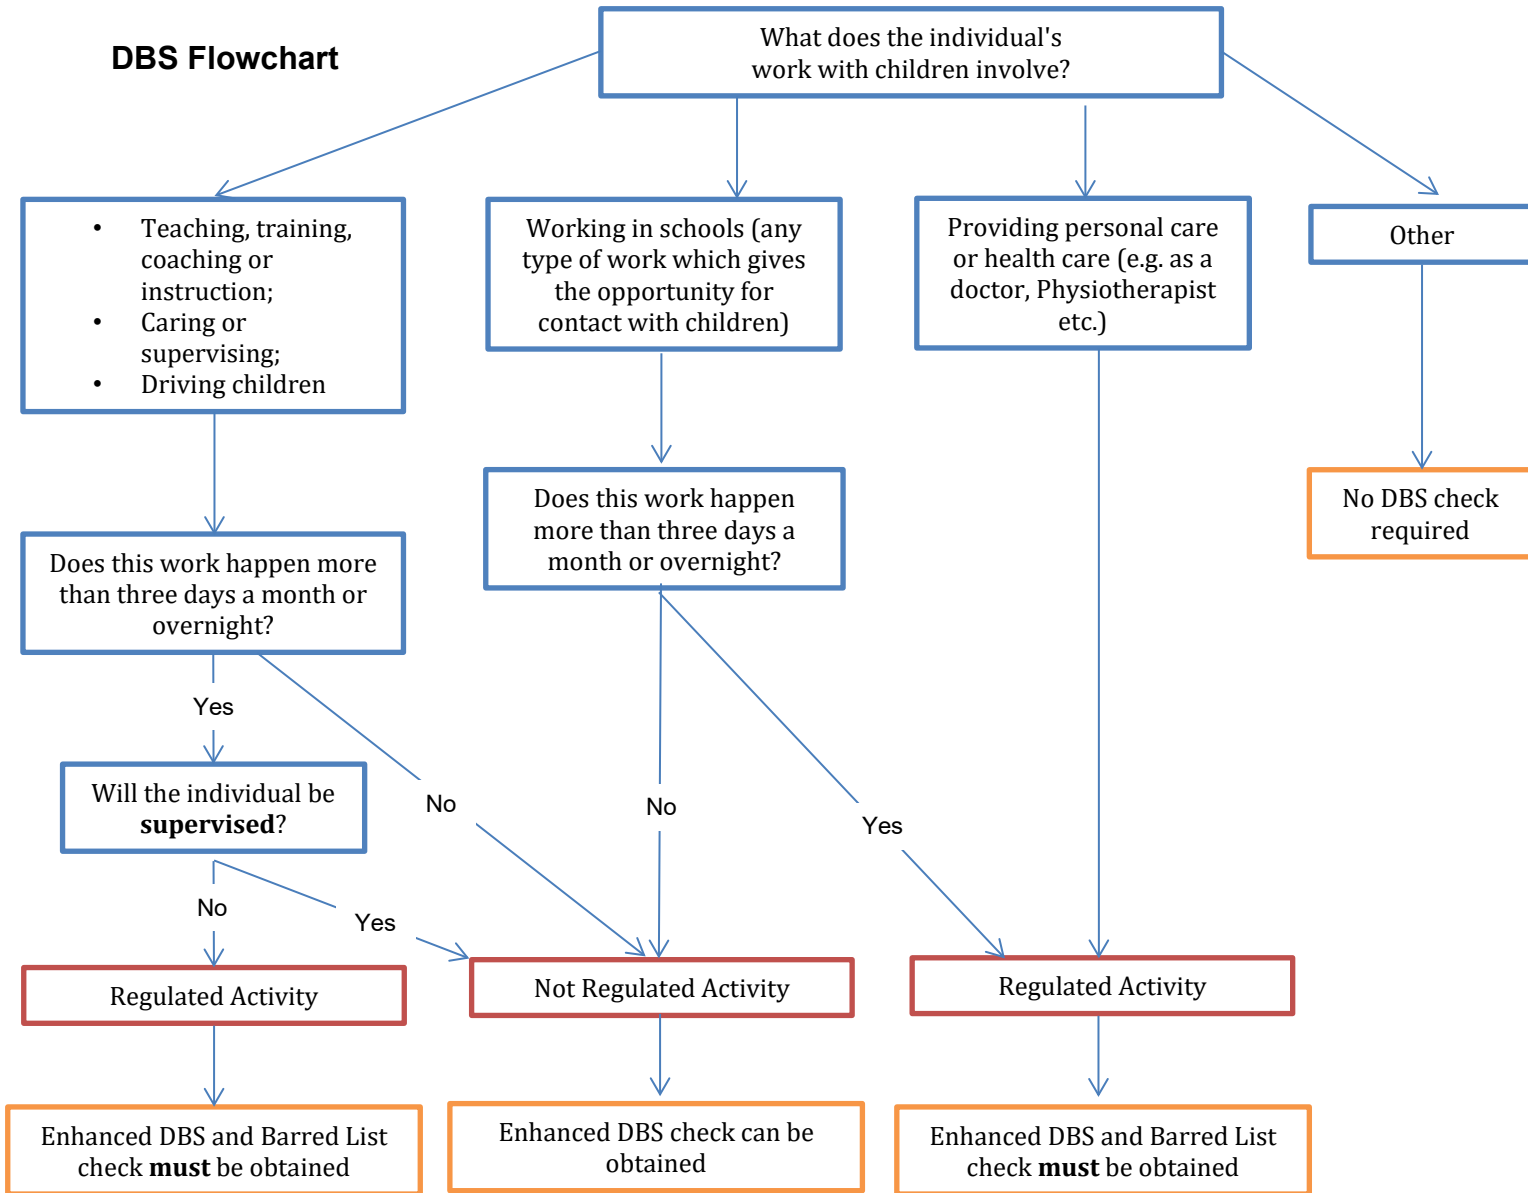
DBS Flowchart

What does the individual's work with children involve?

- Teaching, training, coaching or instruction;
- Caring or supervising;
- Driving children

Working in schools (any type of work which gives the opportunity for contact with children)

Providing personal care or health care (e.g. as a doctor, Physiotherapist etc.)

Other

Does this work happen more than three days a month or overnight?

No DBS check required

Does this work happen more than three days a month or overnight?

Yes

Will the individual be **supervised**?

No

No

Yes

No

Yes

Regulated Activity

Not Regulated Activity

Regulated Activity

Enhanced DBS and Barred List check **must** be obtained

Enhanced DBS check can be obtained

Enhanced DBS and Barred List check **must** be obtained